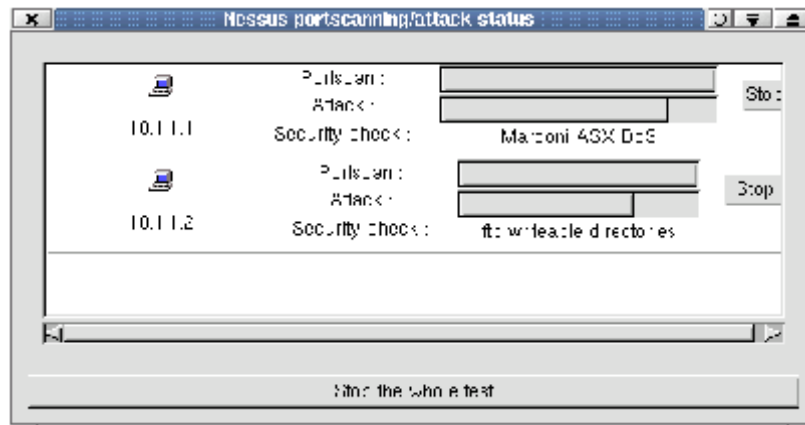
Nessus portscanning/attack status

Portscan :
Attack :
Security check :
10.1.1.1
Marconi ASX DoS
Stop

Portscan :
Attack :
Security check :
10.1.1.2
ftp writeable directories
Stop

Stop the whole test